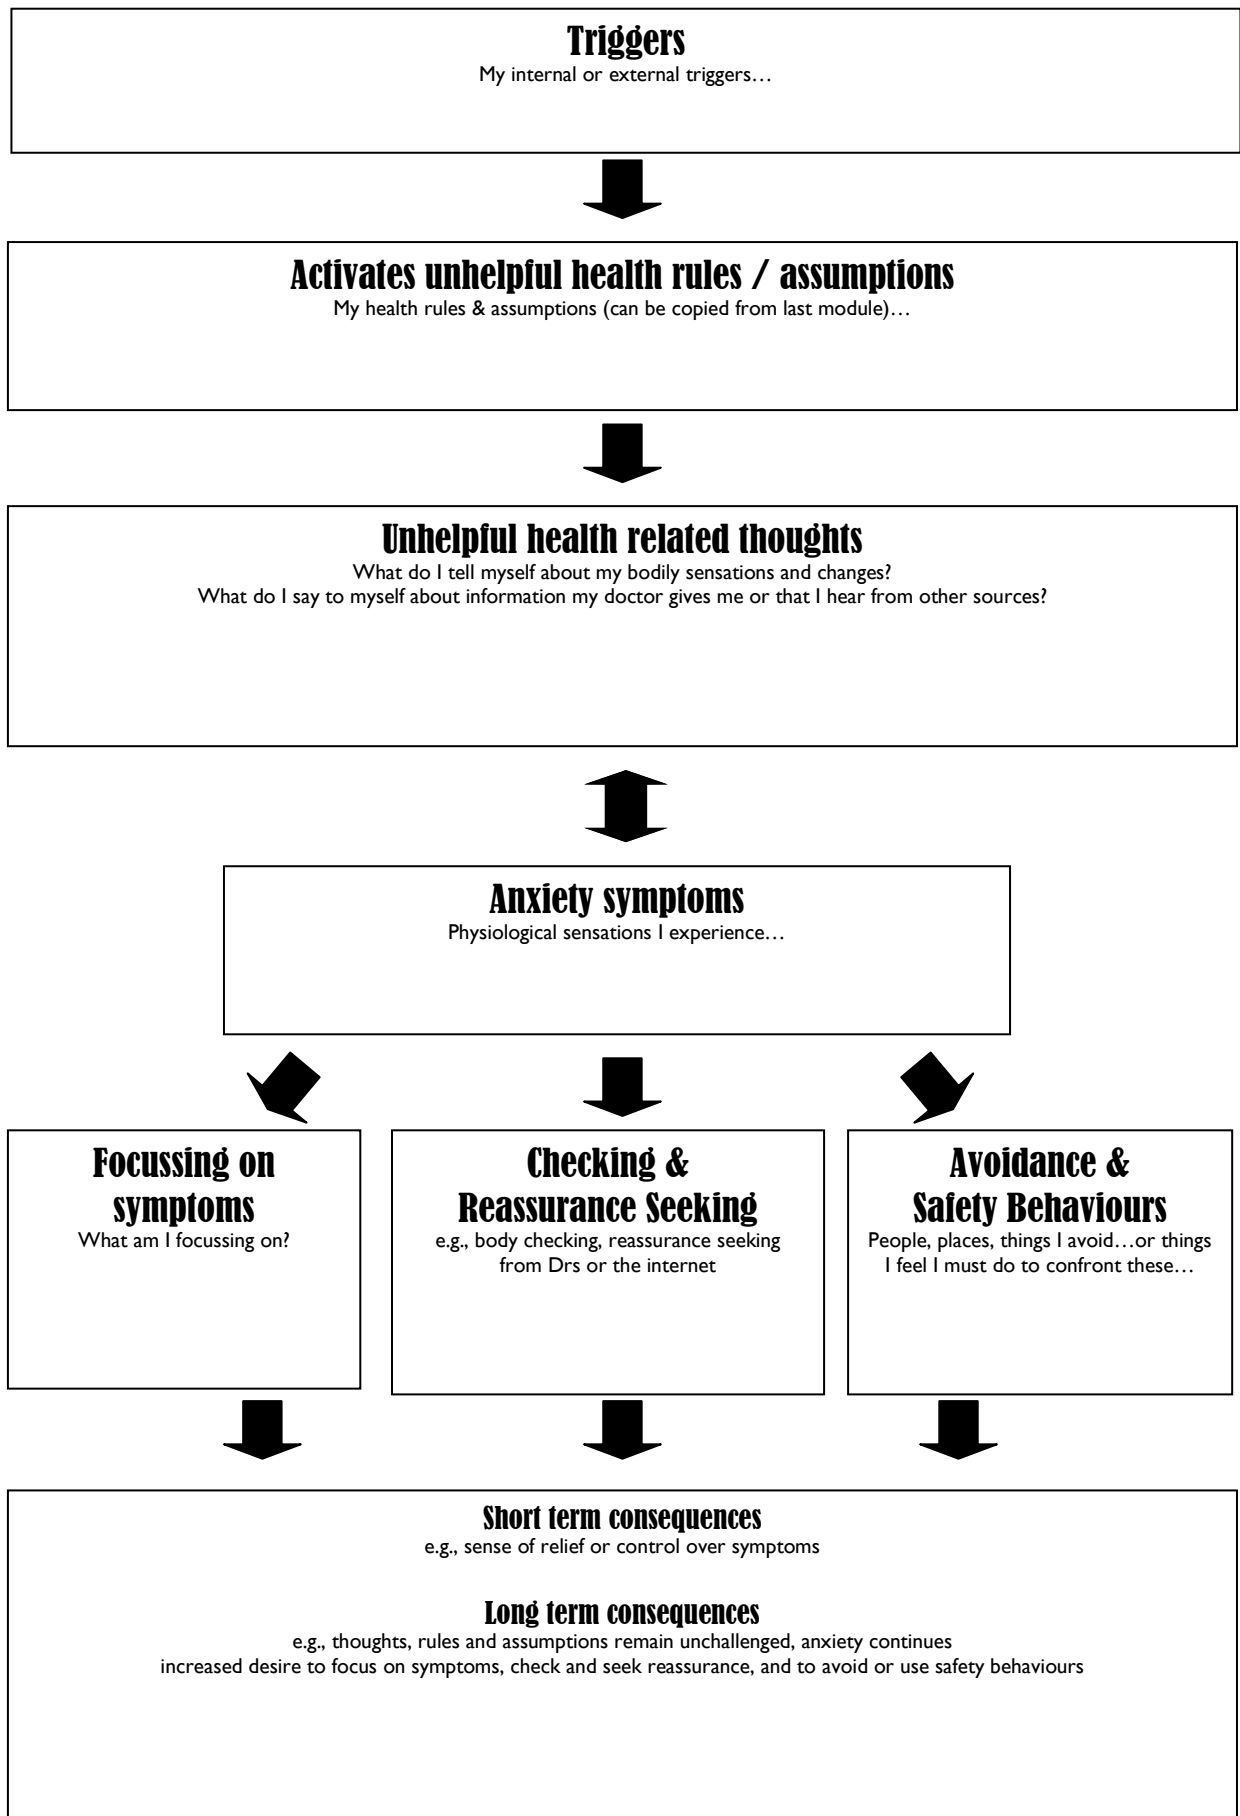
Triggers
My internal or external triggers…

Activates unhelpful health rules / assumptions
My health rules & assumptions (can be copied from last module)…

Unhelpful health related thoughts
What do I tell myself about my bodily sensations and changes?
What do I say to myself about information my doctor gives me or that I hear from other sources?

Anxiety symptoms
Physiological sensations I experience…

Focussing on symptoms
What am I focussing on?

Checking & Reassurance Seeking
e.g., body checking, reassurance seeking from Drs or the internet

Avoidance & Safety Behaviours
People, places, things I avoid…or things I feel I must do to confront these…

Short term consequences
e.g., sense of relief or control over symptoms

Long term consequences
e.g., thoughts, rules and assumptions remain unchallenged, anxiety continues
increased desire to focus on symptoms, check and seek reassurance, and to avoid or use safety behaviours